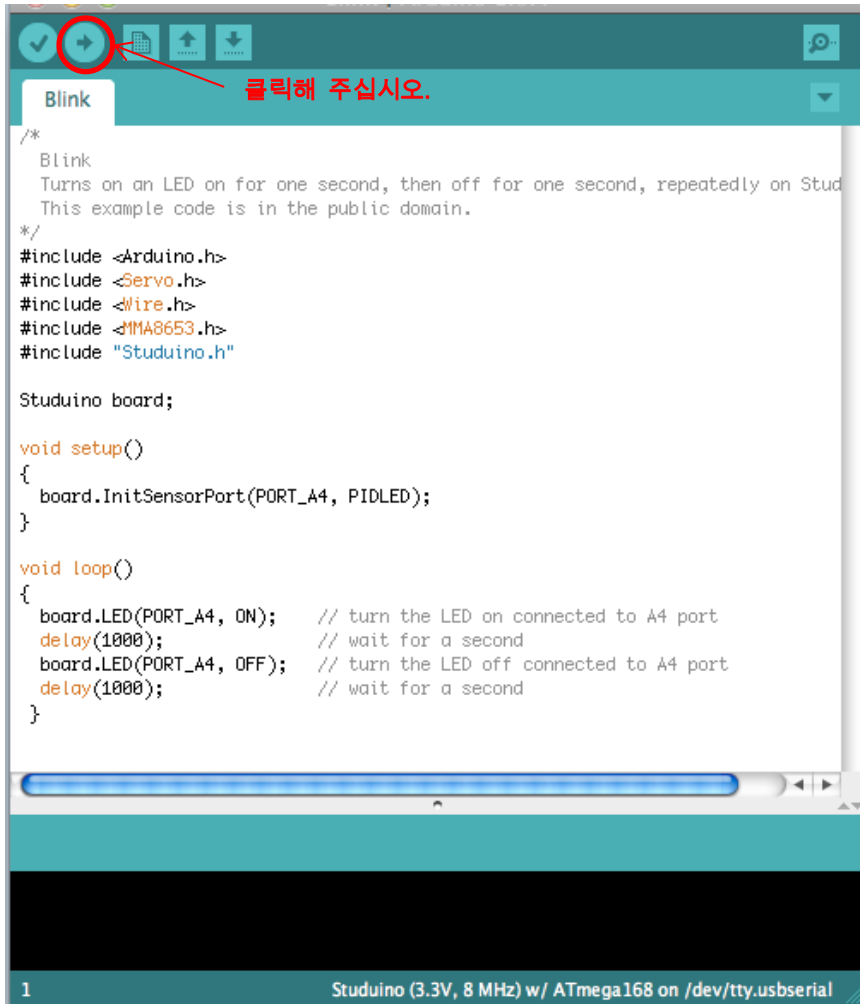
클릭해 주십시오.

Blink

/*
  Blink
  Turns on an LED on for one second, then off for one second, repeatedly on Stud
  This example code is in the public domain.
*/
#include <Arduino.h>
#include <Servo.h>
#include <Wire.h>
#include <MMA8653.h>
#include "Studuino.h"

Studuino board;

void setup()
{
  board.InitSensorPort(PORT_A4, PIDLED);
}

void loop()
{
  board.LED(PORT_A4, ON);    // turn the LED on connected to A4 port
  delay(1000);               // wait for a second
  board.LED(PORT_A4, OFF);   // turn the LED off connected to A4 port
  delay(1000);               // wait for a second
 }

1

Studuino (3.3V, 8 MHz) w/ ATmega168 on /dev/tty.usbserial